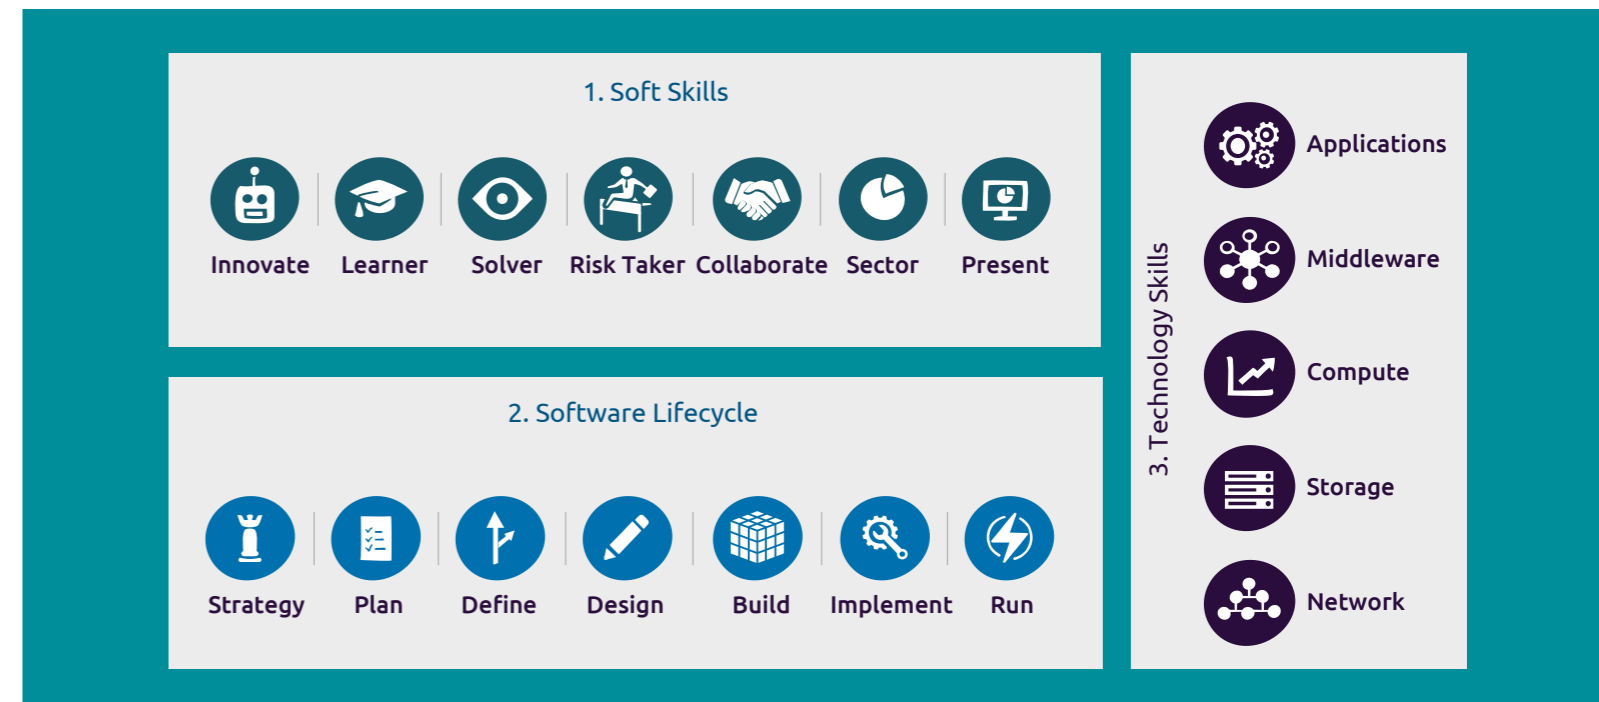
1. Soft Skills

Innovate Learner Solver Risk Taker Collaborate Sector Present

2. Software Lifecycle

Strategy Plan Define Design Build Implement Run

3. Technology Skills

Applications

Middleware

Compute

Storage

Network